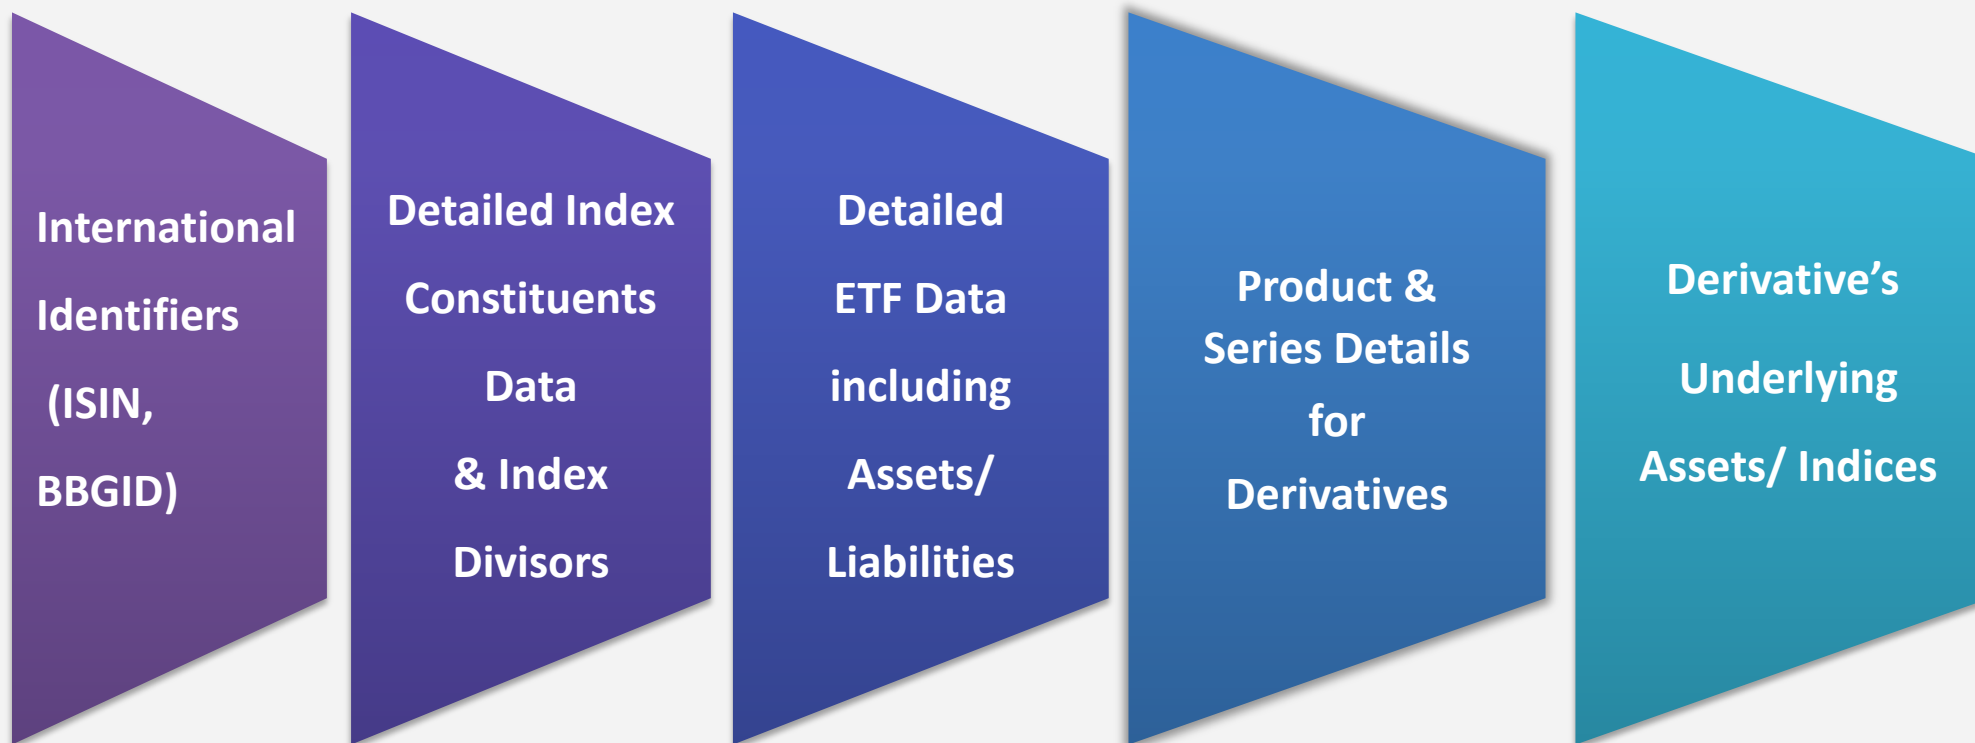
International Identifiers (ISIN, BBGID)

Detailed Index Constituents Data & Index Divisors

Detailed ETF Data including Assets/ Liabilities

Product & Series Details for Derivatives

Derivative’s Underlying Assets/ Indices